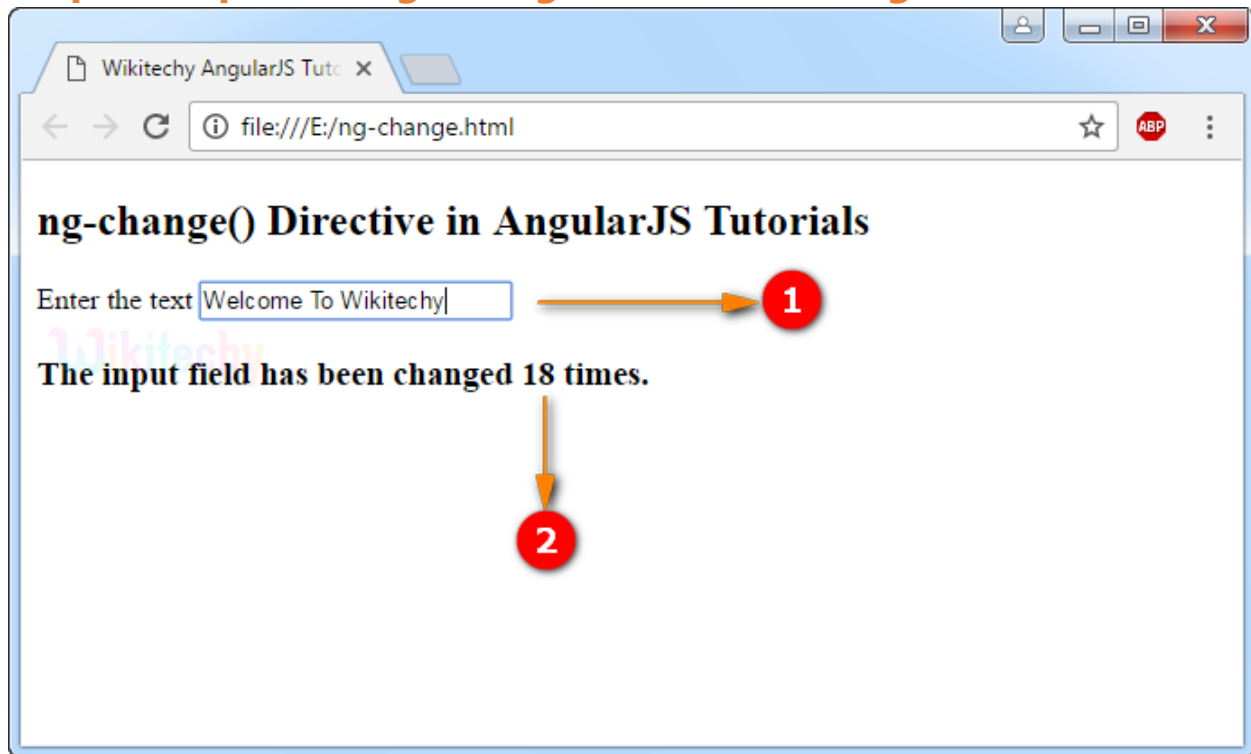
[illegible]

Wikitechy AngularJS Tuto ×

file:///E:/ng-change.html

ABP

ng-change() Directive in AngularJS Tutorials

Enter the text Welcome To Wikitechy

1

Wikitechy

The input field has been changed 18 times.

2